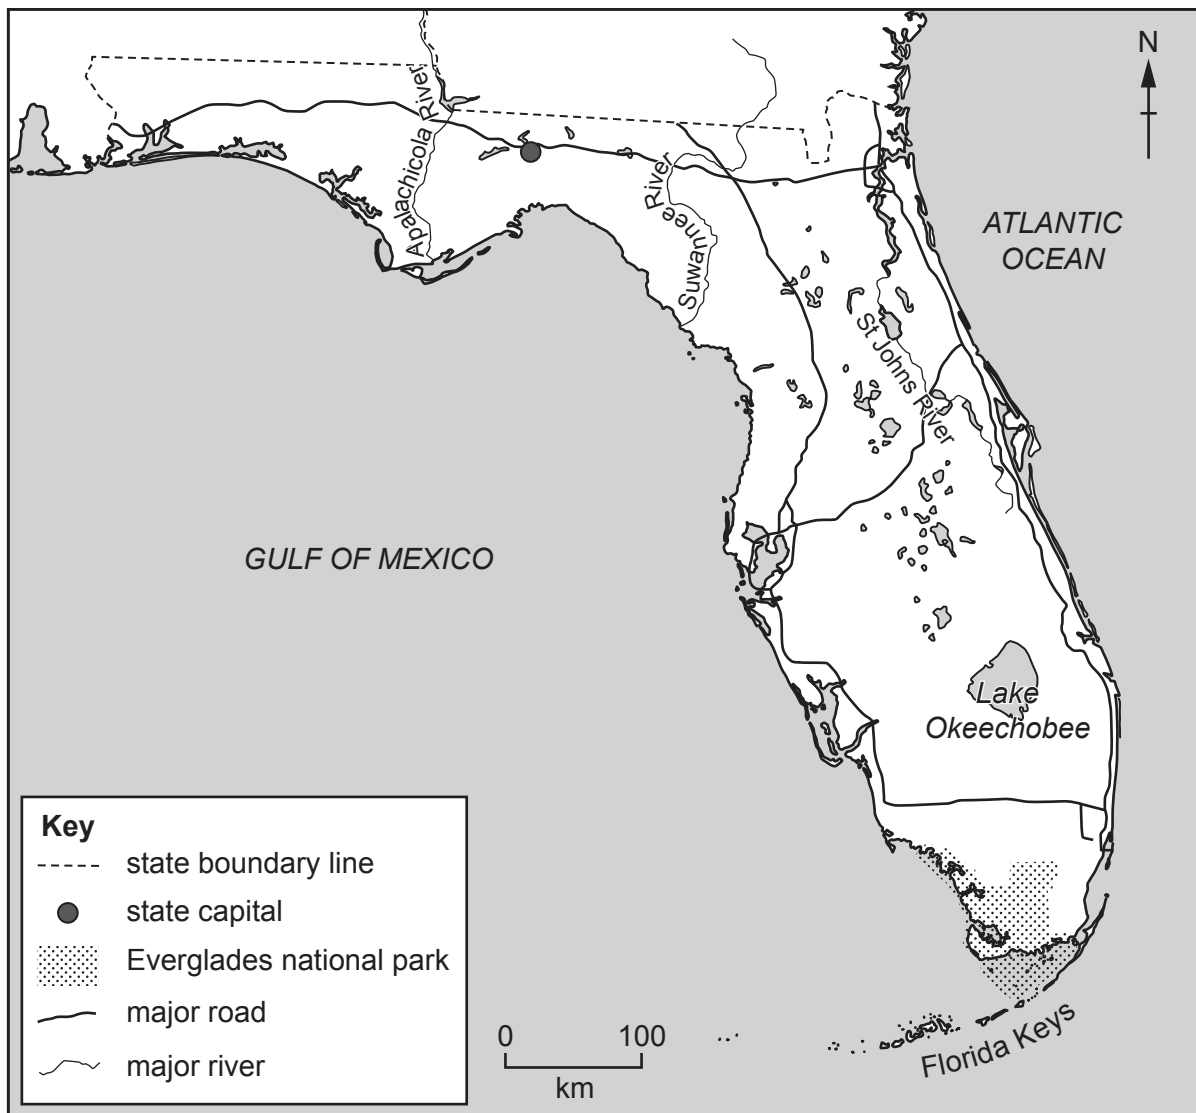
N

Apalachicola River

Suwannee River

ATLANTIC OCEAN

St Johns River

GULF OF MEXICO

Lake Okeechobee

Key
state boundary line
state capital
Everglades national park
major road
major river

0 100
km

Florida Keys